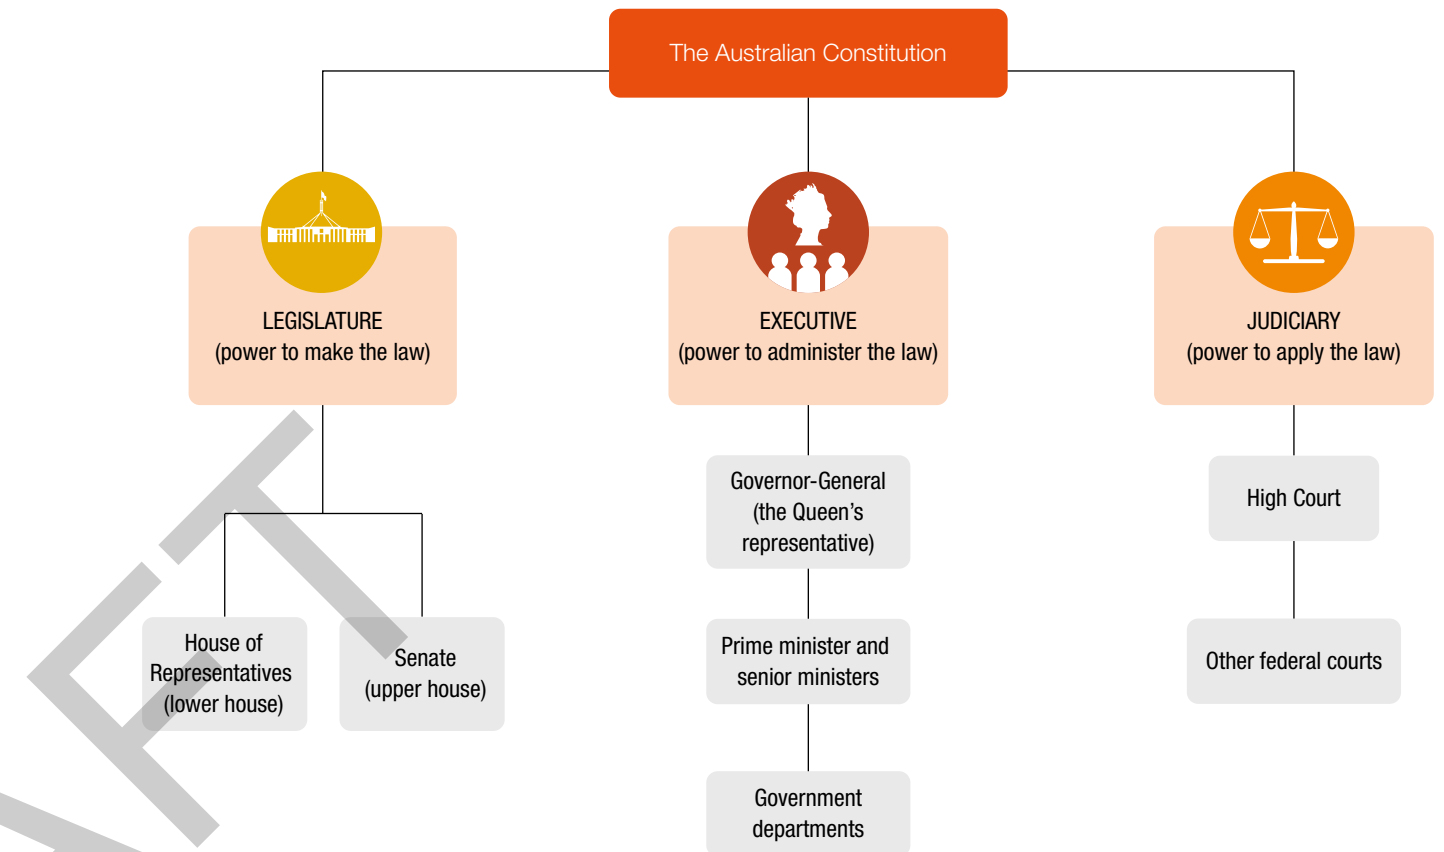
The Australian Constitution

LEGISLATURE
(power to make the law)

EXECUTIVE
(power to administer the law)

JUDICIARY
(power to apply the law)

House of Representatives (lower house)

Senate (upper house)

Governor-General (the Queen's representative)

Prime minister and senior ministers

Government departments

High Court

Other federal courts